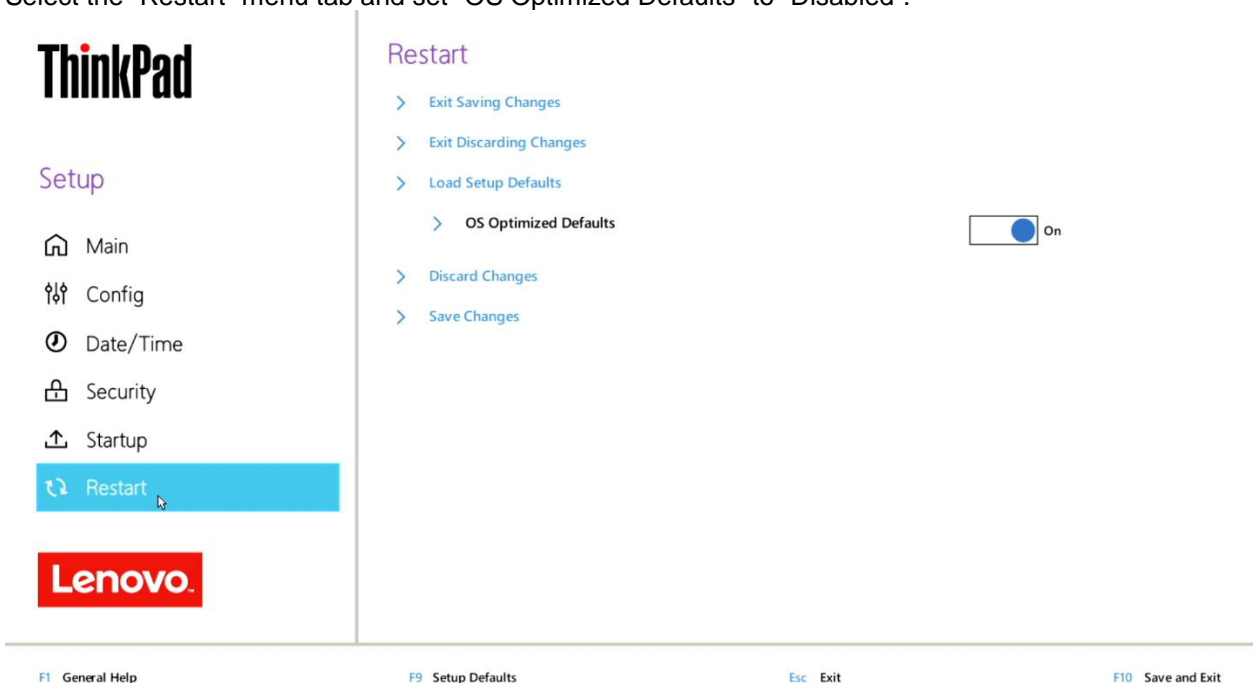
Select the "Restart" menu tab and set "OS Optimized Defaults" to "Disabled".

ThinkPad

Setup

Main

Config

Date/Time

Security

Startup

Restart

Lenovo.

Restart

Exit Saving Changes

Exit Discarding Changes

Load Setup Defaults

OS Optimized Defaults

On

Discard Changes

Save Changes

F1 General Help

F9 Setup Defaults

Esc Exit

F10 Save and Exit